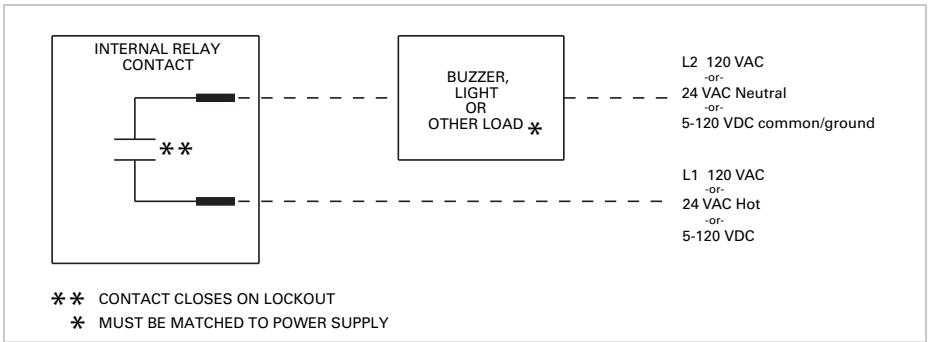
INTERNAL RELAY CONTACT

**

BUZZER, LIGHT OR OTHER LOAD *

L2 120 VAC
-or-
24 VAC Neutral
-or-
5-120 VDC common/ground

L1 120 VAC
-or-
24 VAC Hot
-or-
5-120 VDC

** CONTACT CLOSES ON LOCKOUT
* MUST BE MATCHED TO POWER SUPPLY